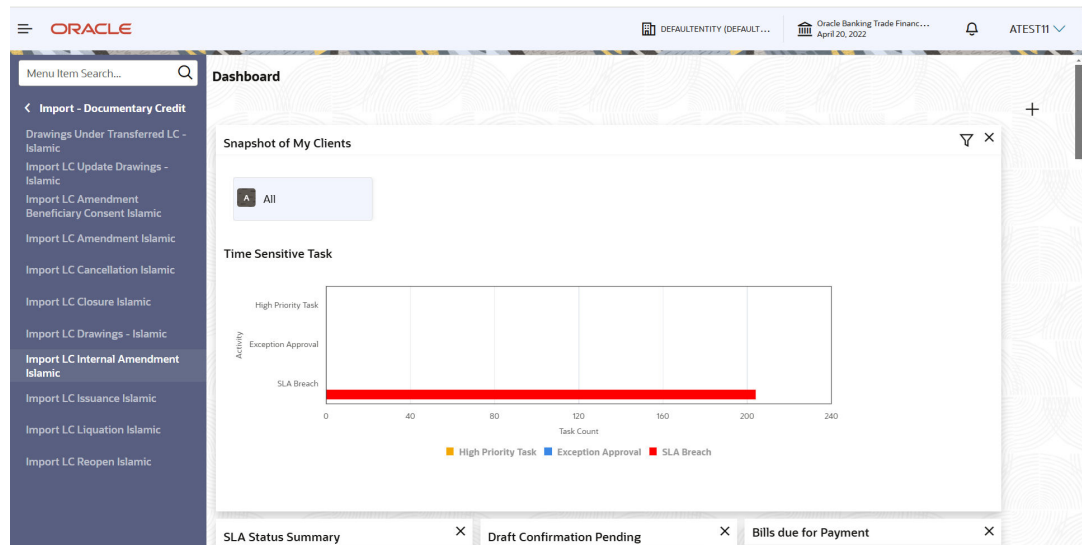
ORACLE

DEFAULTENTITY (DEFAULT...

Oracle Banking Trade Financ...
April 20, 2022

ATEST11

Menu Item Search...

Import - Documentary Credit

Drawings Under Transferred LC - Islamic

Import LC Update Drawings - Islamic

Import LC Amendment Beneficiary Consent Islamic

Import LC Amendment Islamic

Import LC Cancellation Islamic

Import LC Closure Islamic

Import LC Drawings - Islamic

Import LC Internal Amendment Islamic

Import LC Issuance Islamic

Import LC Liquation Islamic

Import LC Reopen Islamic

Dashboard

+

Snapshot of My Clients

A All

Time Sensitive Task

High Priority Task
Exception Approval
SLA Breach

Activity

0 40 80 120 160 200 240

Task Count

High Priority Task Exception Approval SLA Breach

SLA Status Summary

Draft Confirmation Pending

Bills due for Payment